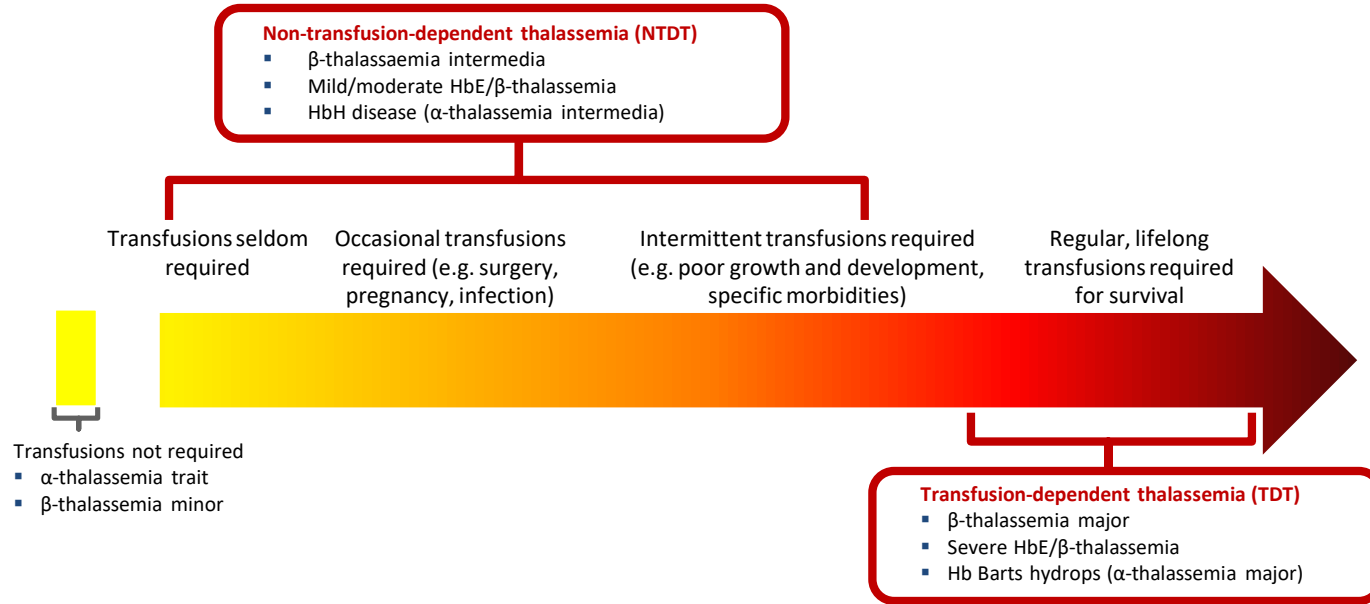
Non-transfusion-dependent thalassemia (NTDT)
- β-thalassaemia intermedia
- Mild/moderate HbE/β-thalassemia
- HbH disease (α-thalassemia intermedia)

Transfusions seldom required

Occasional transfusions required (e.g. surgery, pregnancy, infection)

Intermittent transfusions required (e.g. poor growth and development, specific morbidities)

Regular, lifelong transfusions required for survival

Transfusions not required
- α-thalassemia trait
- β-thalassemia minor

Transfusion-dependent thalassemia (TDT)
- β-thalassemia major
- Severe HbE/β-thalassemia
- Hb Barts hydrops (α-thalassemia major)